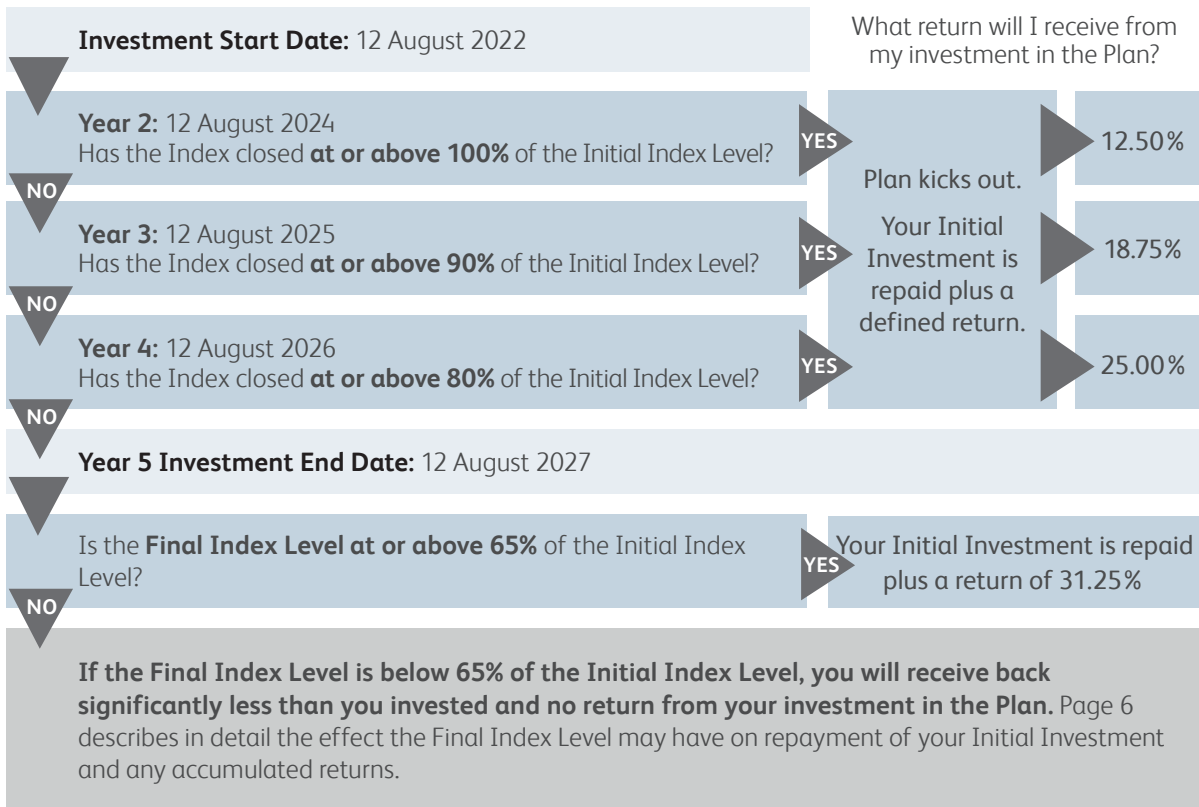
Investment Start Date: 12 August 2022

What return will I receive from my investment in the Plan?

Year 2: 12 August 2024
Has the Index closed at or above 100% of the Initial Index Level?

YES

12.50%

NO

Year 3: 12 August 2025
Has the Index closed at or above 90% of the Initial Index Level?

YES

Plan kicks out.

Your Initial Investment is repaid plus a defined return.

18.75%

NO

Year 4: 12 August 2026
Has the Index closed at or above 80% of the Initial Index Level?

YES

25.00%

NO

Year 5 Investment End Date: 12 August 2027

Is the Final Index Level at or above 65% of the Initial Index Level?

YES

Your Initial Investment is repaid plus a return of 31.25%

NO

If the Final Index Level is below 65% of the Initial Index Level, you will receive back significantly less than you invested and no return from your investment in the Plan. Page 6 describes in detail the effect the Final Index Level may have on repayment of your Initial Investment and any accumulated returns.